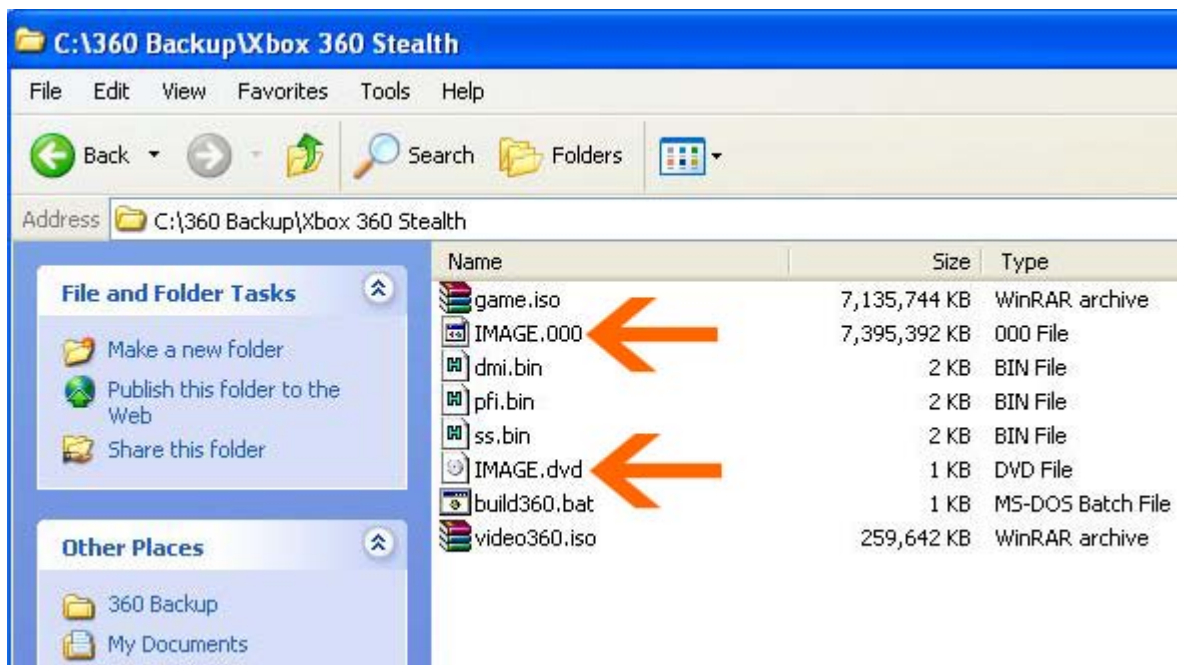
C:\360 Backup\Xbox 360 Stealth

File Edit View Favorites Tools Help

Back Search Folders

Address C:\360 Backup\Xbox 360 Stealth

File and Folder Tasks

Make a new folder
Publish this folder to the Web
Share this folder

Other Places

360 Backup
My Documents

| Name | Size | Type |
|---|---|---|
| game.iso | 7,135,744 KB | WinRAR archive |
| IMAGE.000 | 7,395,392 KB | 000 File |
| dmi.bin | 2 KB | BIN File |
| pfi.bin | 2 KB | BIN File |
| ss.bin | 2 KB | BIN File |
| IMAGE.dvd | 1 KB | DVD File |
| build360.bat | 1 KB | MS-DOS Batch File |
| video360.iso | 259,642 KB | WinRAR archive |